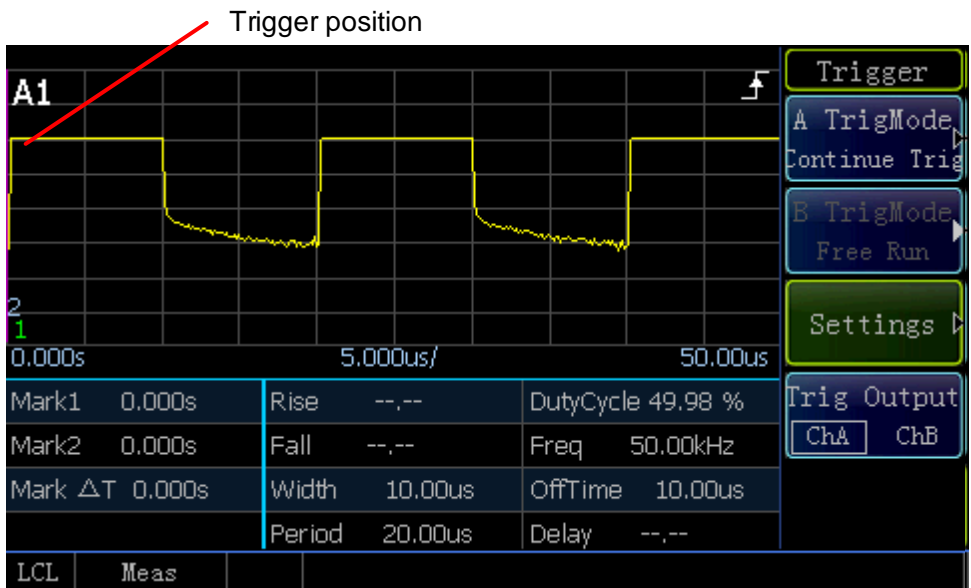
Trigger position

A1

2
1
0.000s
5.000us/
50.00us

Trigger
A TrigMode
Continue Trig
B TrigMode
Free Run
Settings
Trig Output
ChA ChB

| Mark1 0.000s | Rise --.-- | DutyCycle 49.98 % |
|---|---|---|
| Mark2 0.000s | Fall --.-- | Freq 50.00kHz |
| Mark △T 0.000s | Width 10.00us | OffTime 10.00us |
| | Period 20.00us | Delay --.-- |

LCL
Meas